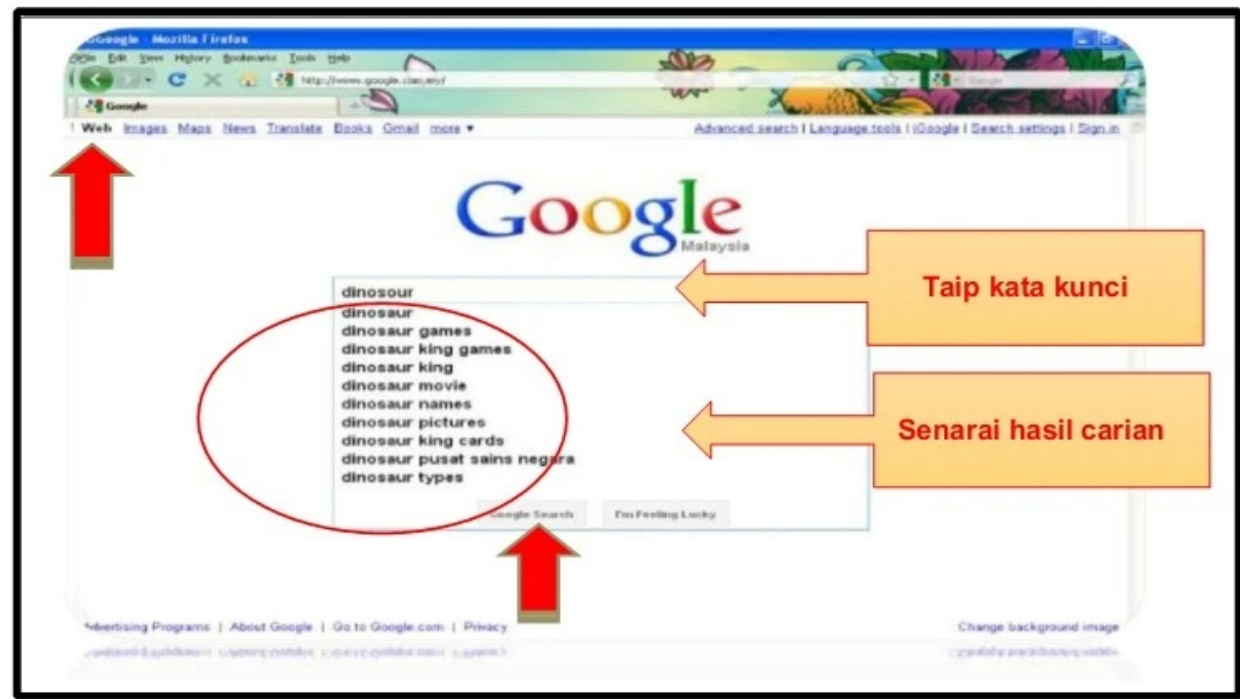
Google - Mozilla Firefox

File Edit View History Bookmarks Tools Help

http://www.google.com.my/

Google

Web Images Maps News Translate Books Gmail more ▾

Advanced search | Language tools | iGoogle | Search settings | Sign in

Google
Malaysia

dinosour
dinosaur
dinosaur games
dinosaur king games
dinosaur king
dinosaur movie
dinosaur names
dinosaur pictures
dinosaur king cards
dinosaur pusat sains negara
dinosaur types

Google Search I'm Feeling Lucky

Taip kata kunci

Senarai hasil carian

Advertising Programs | About Google | Go to Google.com | Privacy

Change background image

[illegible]